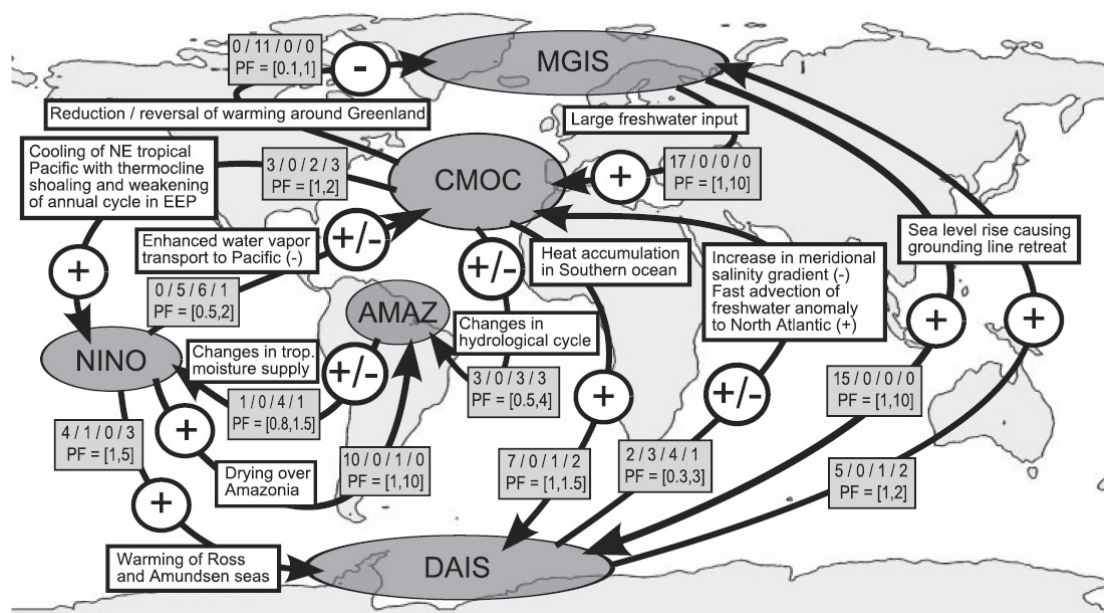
0 / 11 / 0 / 0
PF = [0.1,1]

-

MGIS

Reduction / reversal of warming around Greenland

Large freshwater input

Cooling of NE tropical Pacific with thermocline shoaling and weakening of annual cycle in EEP

3 / 0 / 2 / 3
PF = [1,2]

CMOC

+

17 / 0 / 0 / 0
PF = [1,10]

+/-

Enhanced water vapor transport to Pacific (-)

+

+/-

Heat accumulation in Southern ocean

Increase in meridional salinity gradient (-)
Fast advection of freshwater anomaly to North Atlantic (+)

Sea level rise causing grounding line retreat

0 / 5 / 6 / 1
PF = [0.5,2]

AMAZ

Changes in hydrological cycle

NINO

Changes in trop. moisture supply

+/-

+

+

1 / 0 / 4 / 1
PF = [0.8,1.5]

3 / 0 / 3 / 3
PF = [0.5,4]

+

+/-

15 / 0 / 0 / 0
PF = [1,10]

4 / 1 / 0 / 3
PF = [1,5]

+

Drying over Amazonia

10 / 0 / 1 / 0
PF = [1,10]

7 / 0 / 1 / 2
PF = [1,1.5]

2 / 3 / 4 / 1
PF = [0.3,3]

5 / 0 / 1 / 2
PF = [1,2]

+

Warming of Ross and Amundsen seas

DAIS